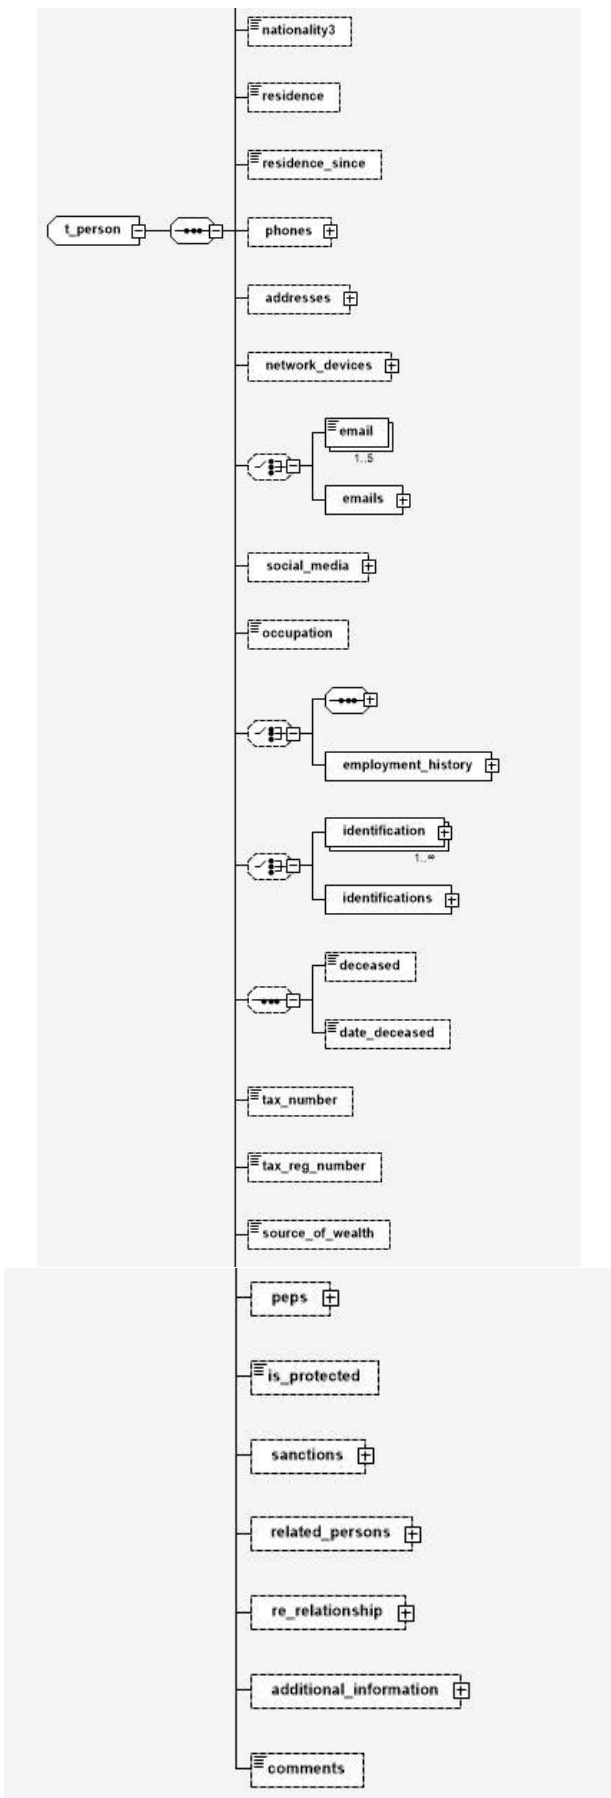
nationality3

residence

residence_since

t_person

phones

addresses

network_devices

email
1..5

emails

social_media

occupation

employment_history

identification
1..∞

identifications

deceased

date_deceased

tax_number

tax_reg_number

source_of_wealth

peps

is_protected

sanctions

related_persons

re_relationship

additional_information

comments